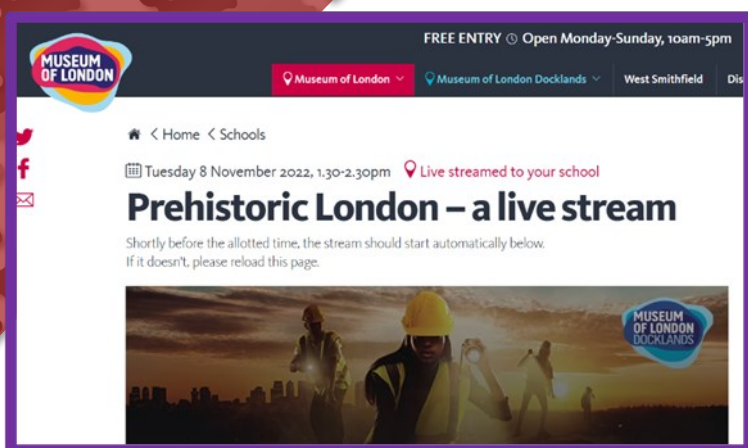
MUSEUM OF LONDON

FREE ENTRY Open Monday-Sunday, 10am-5pm

Museum of London
Museum of London Docklands
West Smithfield
Dis

< Home < Schools

Tuesday 8 November 2022, 1.30-2.30pm Live streamed to your school

Prehistoric London – a live stream

Shortly before the allotted time, the stream should start automatically below. If it doesn't, please reload this page.

MUSEUM OF LONDON DOCKLANDS